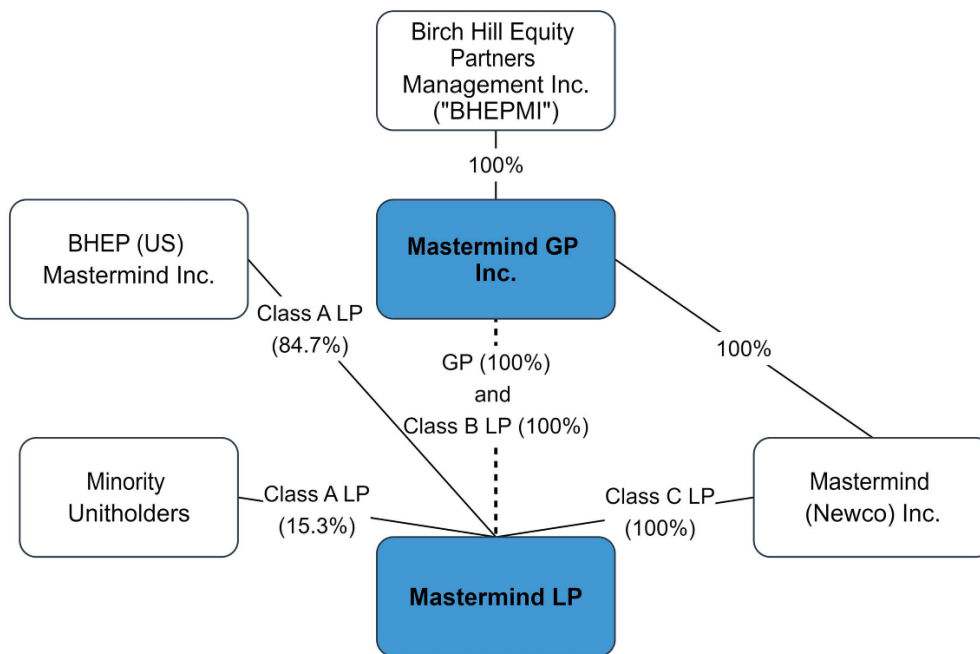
Birch Hill Equity Partners Management Inc. ("BHEPMI")

100%

BHEP (US) Mastermind Inc.

Mastermind GP Inc.

Class A LP (84.7%)

GP (100%) and Class B LP (100%)

100%

Minority Unitholders

Class A LP (15.3%)

Class C LP (100%)

Mastermind (Newco) Inc.

Mastermind LP